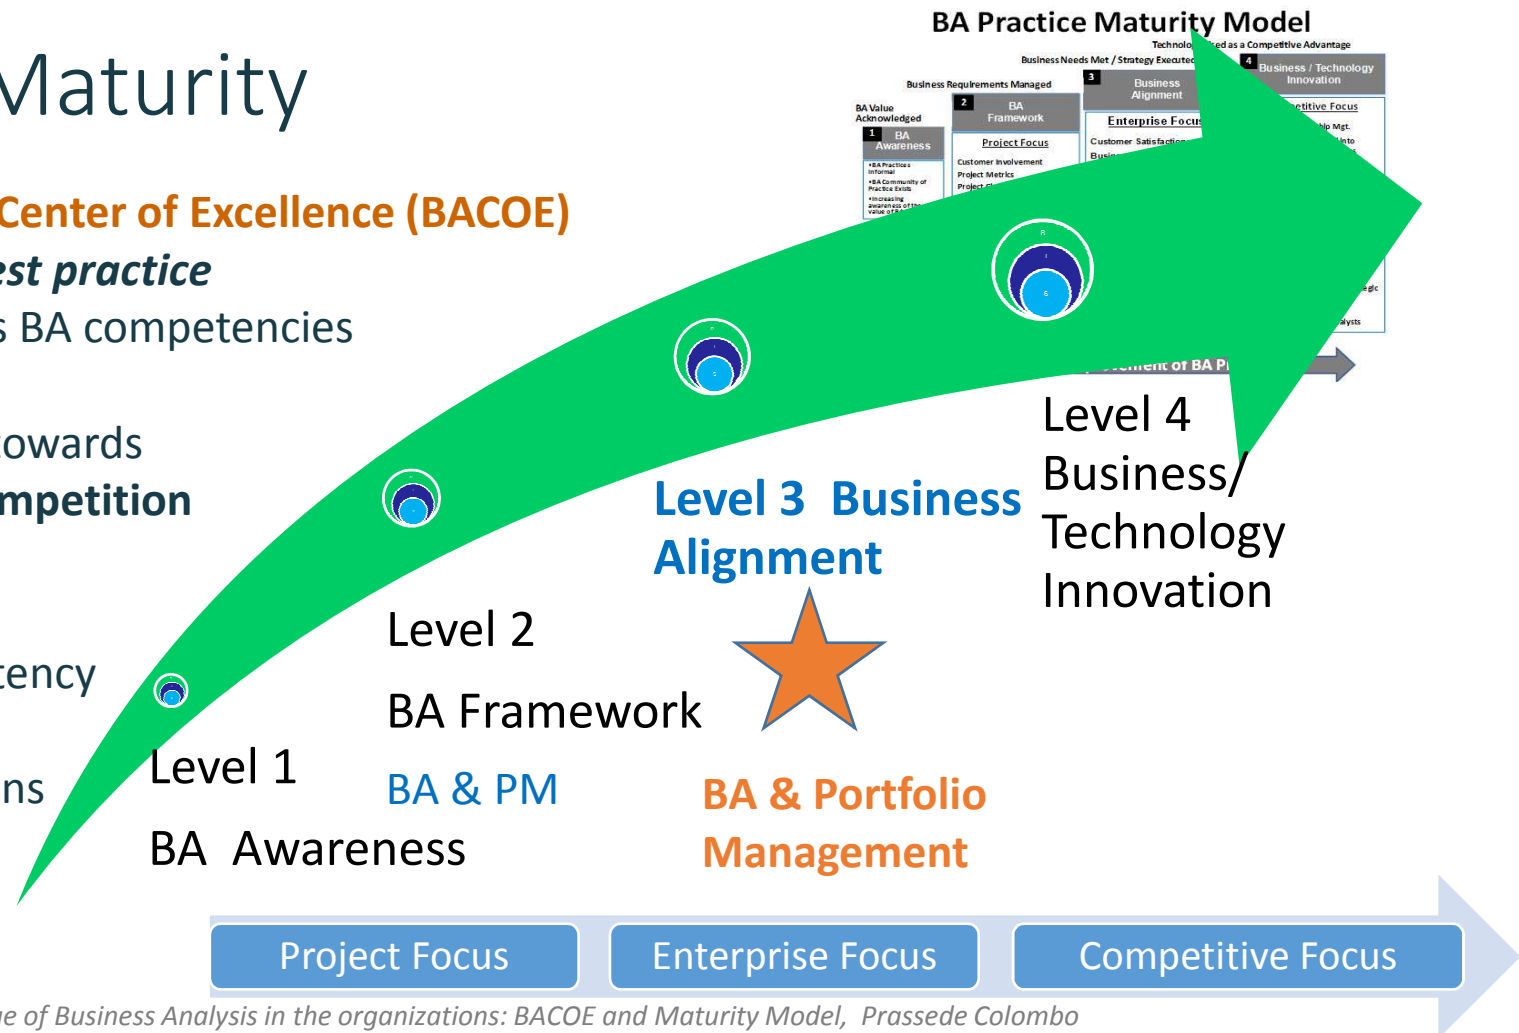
Maturity

Center of Excellence (BACOE)

est practice

s BA competencies

owards

mpetition

tency

ns

BA Practice Maturity Model

Technolo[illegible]ed as a Competitive Advantage

Business Needs Met / Strategy Executed

Business Requirements Managed

BA Value Acknowledged

1 BA Awareness

•BA Practices Informal
•BA Community of Practice Exists
•Increasing awareness of the value of BA

2 BA Framework

Project Focus

Customer Involvement
Project Metrics
Project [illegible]

3 Business Alignment

Enterprise Focus

Customer Satisfaction
Busin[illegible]

4 Business / Technology Innovation

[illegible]etitive Focus

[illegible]hip Mgt.
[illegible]nto

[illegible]egic

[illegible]alysts

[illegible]ement of BA P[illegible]

Level 1

BA Awareness

Level 2

BA Framework

BA & PM

Level 3 Business Alignment

BA & Portfolio Management

Level 4 Business/ Technology Innovation

Project Focus

Enterprise Focus

Competitive Focus

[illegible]e of Business Analysis in the organizations: BACOE and Maturity Model, Prassede Colombo